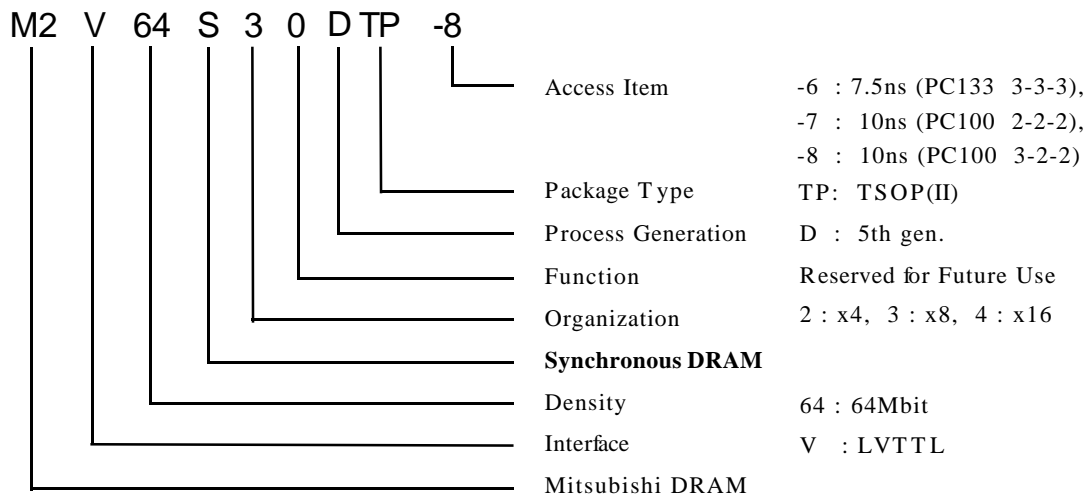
M2 V 64 S 3 0 D TP -8

Access Item -6 : 7.5ns (PC133 3-3-3), -7 : 10ns (PC100 2-2-2), -8 : 10ns (PC100 3-2-2)

Package T ype TP: TSOP(II)

Process Generation D : 5th gen.

Function Reserved for Future Use

Organization 2 : x4, 3 : x8, 4 : x16

**Synchronous DRAM**

Density 64 : 64Mbit

Interface V : LVTTL

Mitsubishi DRAM